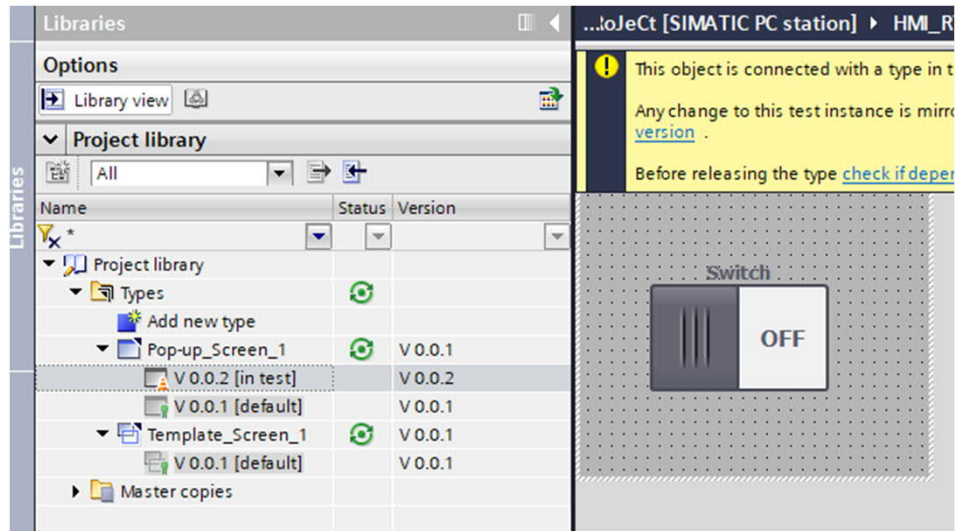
Libraries

Options

Library view

Project library

All

| Name | Status | Version |
|---|---|---|
| * | | |
| Project library | | |
| Types | | |
| Add new type | | |
| Pop-up_Screen_1 | | V 0.0.1 |
| V 0.0.2 [in test] | | V 0.0.2 |
| V 0.0.1 [default] | | V 0.0.1 |
| Template_Screen_1 | | V 0.0.1 |
| V 0.0.1 [default] | | V 0.0.1 |
| Master copies | | |

Libraries

...toJeCt [SIMATIC PC station] ▸ HMI_R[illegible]

This object is connected with a type in t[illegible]

Any change to this test instance is mirro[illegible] version .

Before releasing the type check if depe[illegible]

Switch

OFF